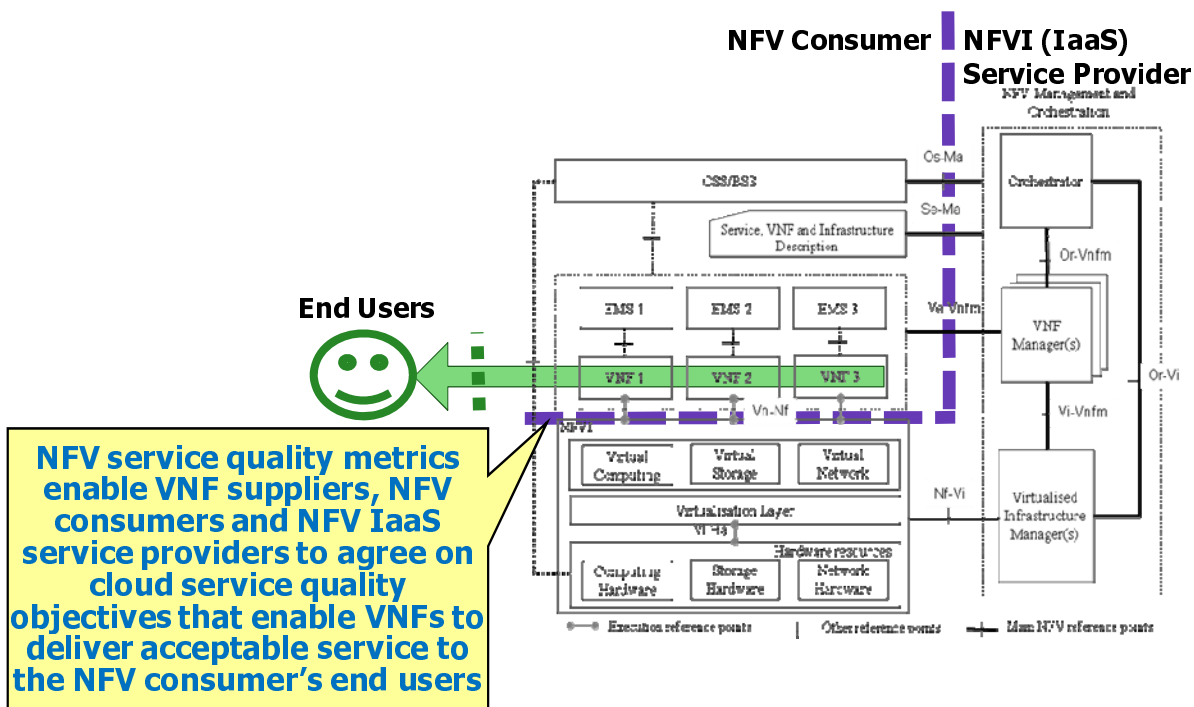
NFV Consumer

NFVI (IaaS) Service Provider

NFV Management and Orchestration

Os-Ma

OSS/BSS

Orchestrator

Se-Ma

Service, VNF and Infrastructure Description

Or-Vnfm

End Users

EMS 1

EMS 2

EMS 3

Ve-Vnfm

VNF Manager(s)

VNF 1

VNF 2

VNF 3

Or-Vi

Vn-Nf

NFVI

Vi-Vnfm

Virtual Computing

Virtual Storage

Virtual Network

Nf-Vi

Virtualisation Layer

Virtualised Infrastructure Manager(s)

Vl-Ha

Hardware resources

Computing Hardware

Storage Hardware

Network Hardware

Execution reference points

Other reference points

Main NFV reference points

NFV service quality metrics enable VNF suppliers, NFV consumers and NFV IaaS service providers to agree on cloud service quality objectives that enable VNFs to deliver acceptable service to the NFV consumer's end users